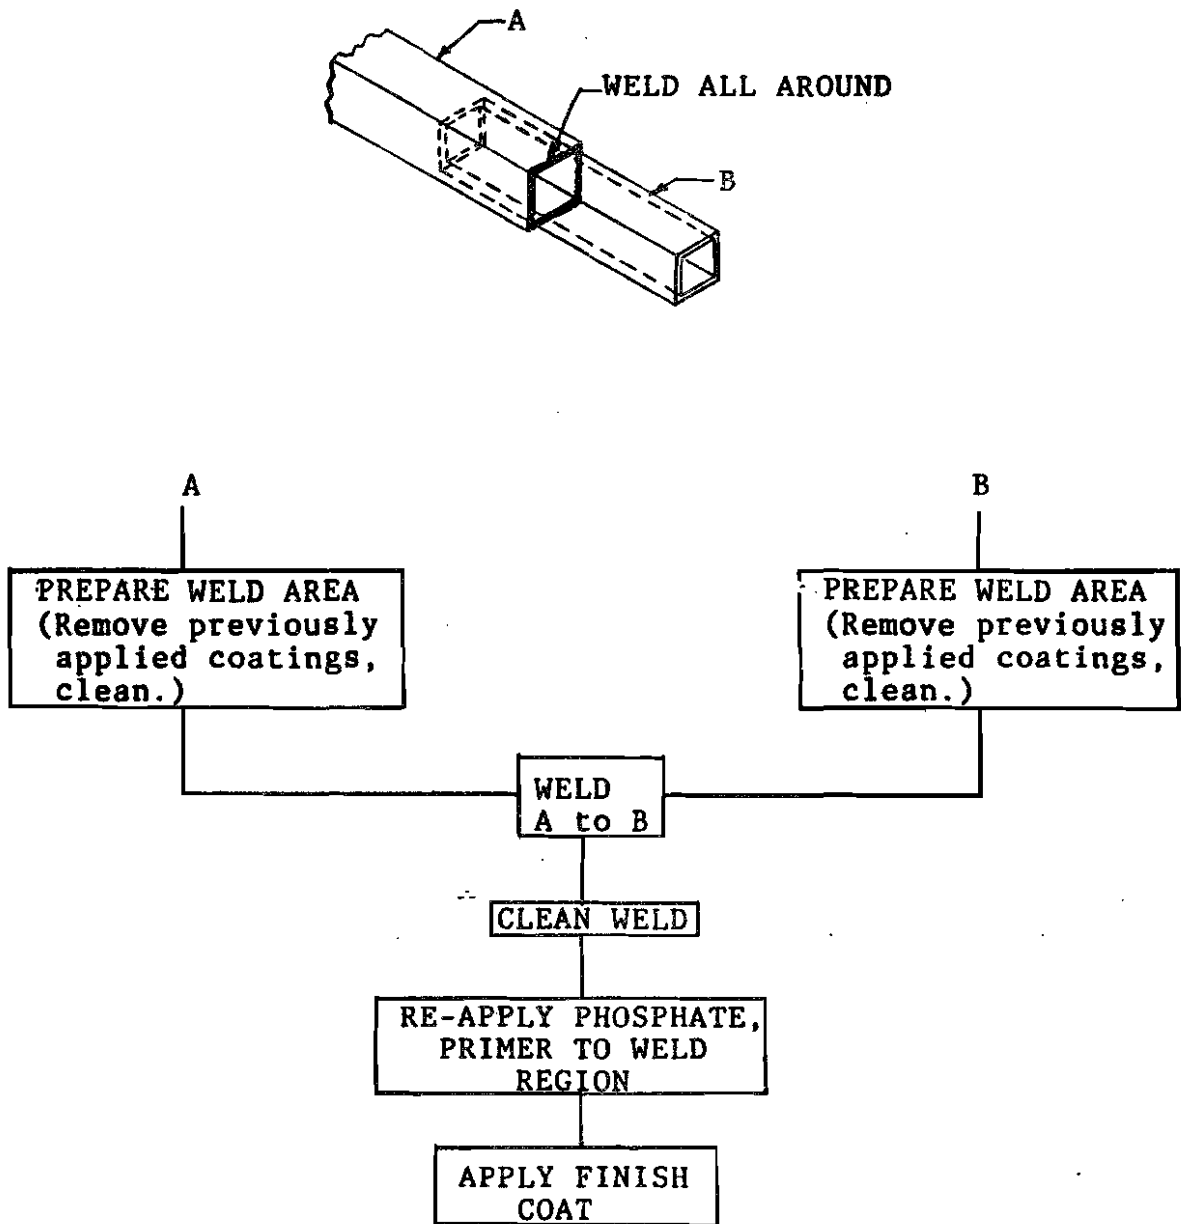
A

WELD ALL AROUND

B

A

B

PREPARE WELD AREA (Remove previously applied coatings, clean.)

PREPARE WELD AREA (Remove previously applied coatings, clean.)

WELD A to B

CLEAN WELD

RE-APPLY PHOSPHATE, PRIMER TO WELD REGION

APPLY FINISH COAT